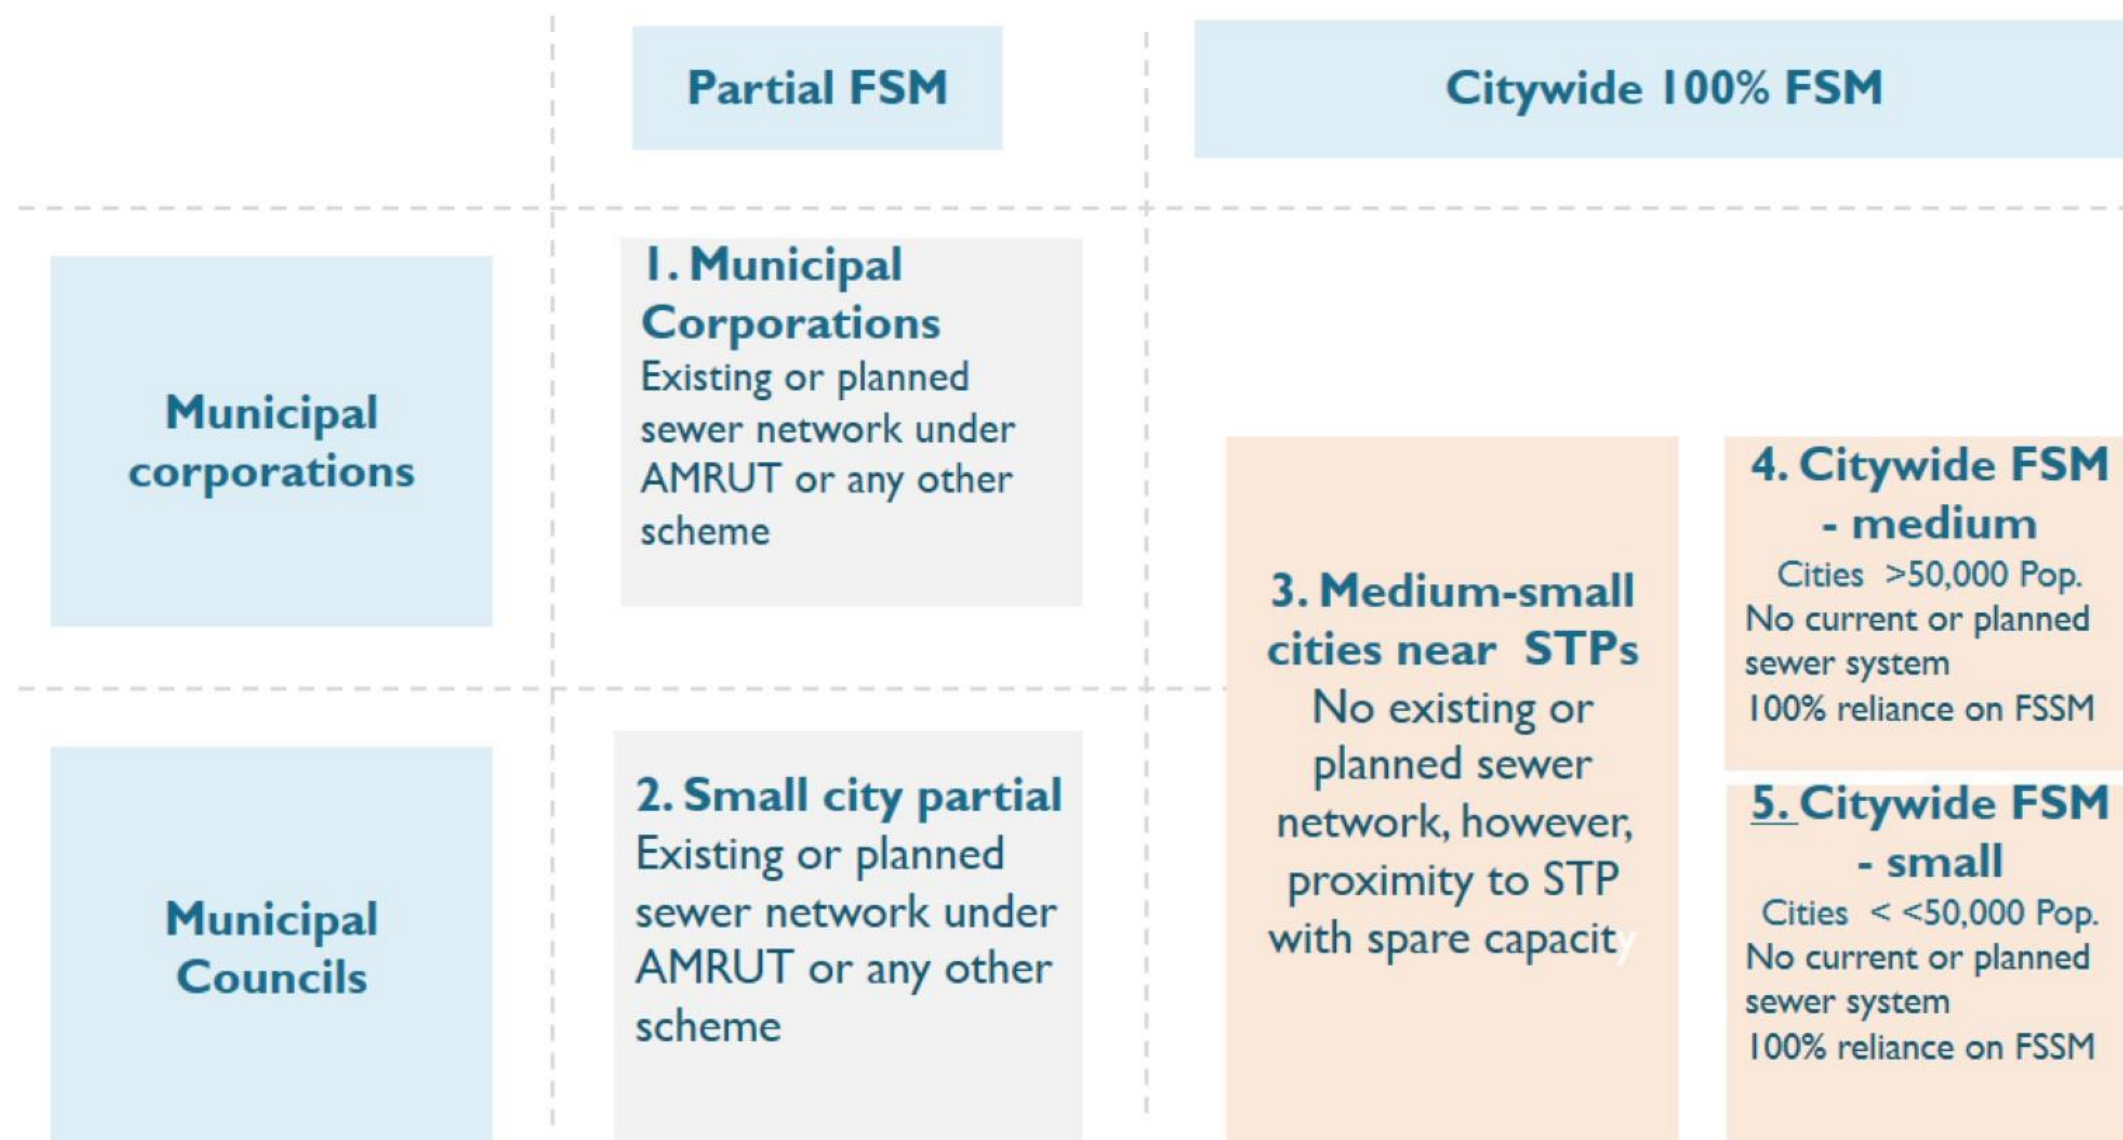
Partial FSM

Citywide 100% FSM

Municipal corporations

1. Municipal Corporations
Existing or planned sewer network under AMRUT or any other scheme

3. Medium-small cities near STPs
No existing or planned sewer network, however, proximity to STP with spare capacity

4. Citywide FSM - medium
Cities >50,000 Pop.
No current or planned sewer system
100% reliance on FSSM

Municipal Councils

2. Small city partial
Existing or planned sewer network under AMRUT or any other scheme

5. Citywide FSM - small
Cities < <50,000 Pop.
No current or planned sewer system
100% reliance on FSSM